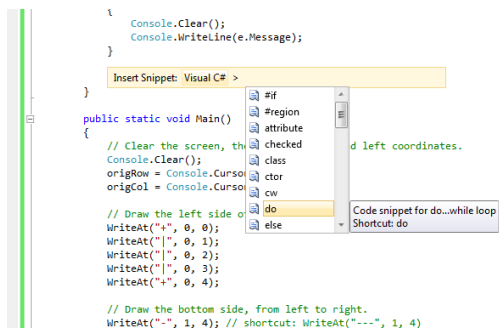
{
    Console.Clear();
    Console.WriteLine(e.Message);
}

Insert Snippet: Visual C# >

}

public static void Main()
{
    // Clear the screen, the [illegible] d left coordinates.
    Console.Clear();
    origRow = Console.Cursor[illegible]
    origCol = Console.Cursor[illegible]

    // Draw the left side o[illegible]
    WriteAt("+", 0, 0);
    WriteAt("|", 0, 1);
    WriteAt("|", 0, 2);
    WriteAt("|", 0, 3);
    WriteAt("+", 0, 4);

    // Draw the bottom side, from left to right.
    WriteAt("-", 1, 4); // shortcut: WriteAt("---", 1, 4)

#if
#region
attribute
checked
class
ctor
cw
do
else

Code snippet for do...while loop
Shortcut: do